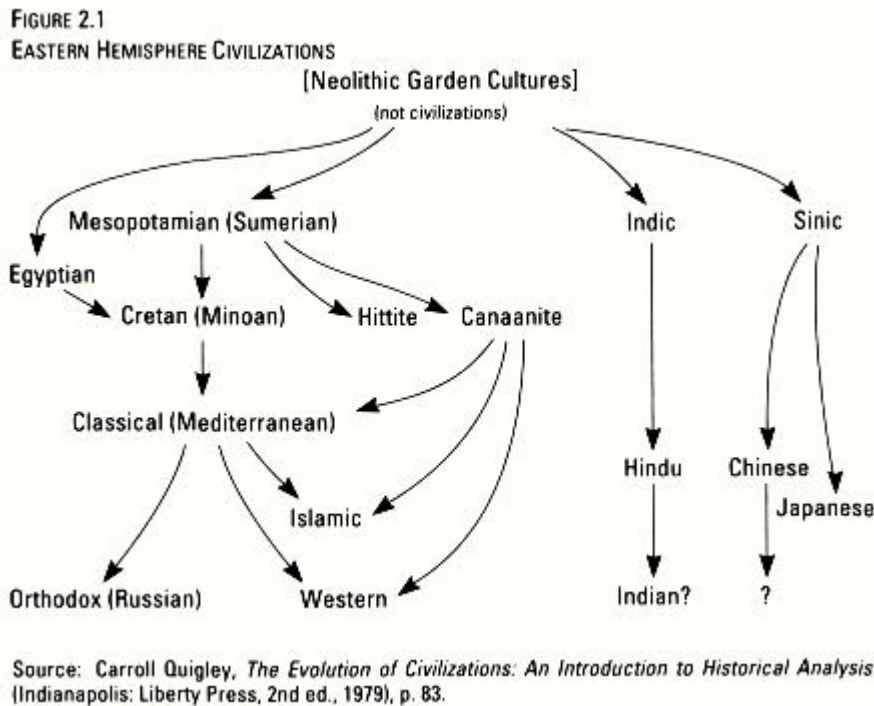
FIGURE 2.1
EASTERN HEMISPHERE CIVILIZATIONS

[Neolithic Garden Cultures]
(not civilizations)

Mesopotamian (Sumerian)

Indic

Sinic

Egyptian

Cretan (Minoan)

Hittite

Canaanite

Classical (Mediterranean)

Hindu

Chinese

Japanese

Islamic

Orthodox (Russian)

Western

Indian?

?

Source: Carroll Quigley, *The Evolution of Civilizations: An Introduction to Historical Analysis* (Indianapolis: Liberty Press, 2nd ed., 1979), p. 83.